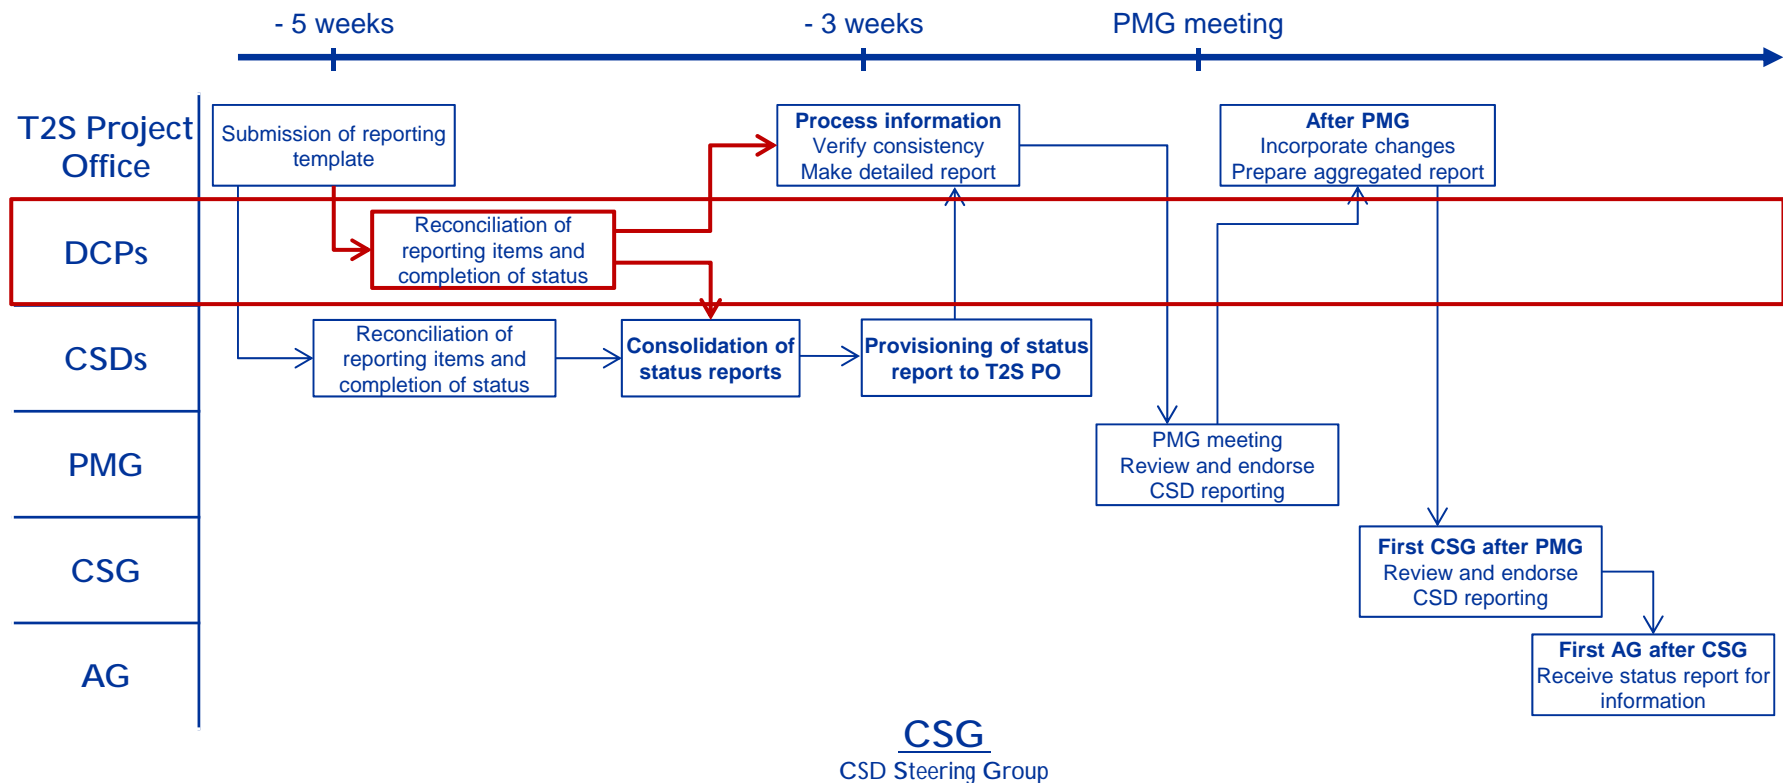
- 5 weeks

- 3 weeks

PMG meeting

T2S Project Office

DCPs

CSDs

PMG

CSG

AG

Submission of reporting template

Reconciliation of reporting items and completion of status

Process information
Verify consistency
Make detailed report

After PMG
Incorporate changes
Prepare aggregated report

Reconciliation of reporting items and completion of status

Consolidation of status reports

Provisioning of status report to T2S PO

PMG meeting
Review and endorse CSD reporting

First CSG after PMG
Review and endorse CSD reporting

First AG after CSG
Receive status report for information

CSG
CSD Steering Group